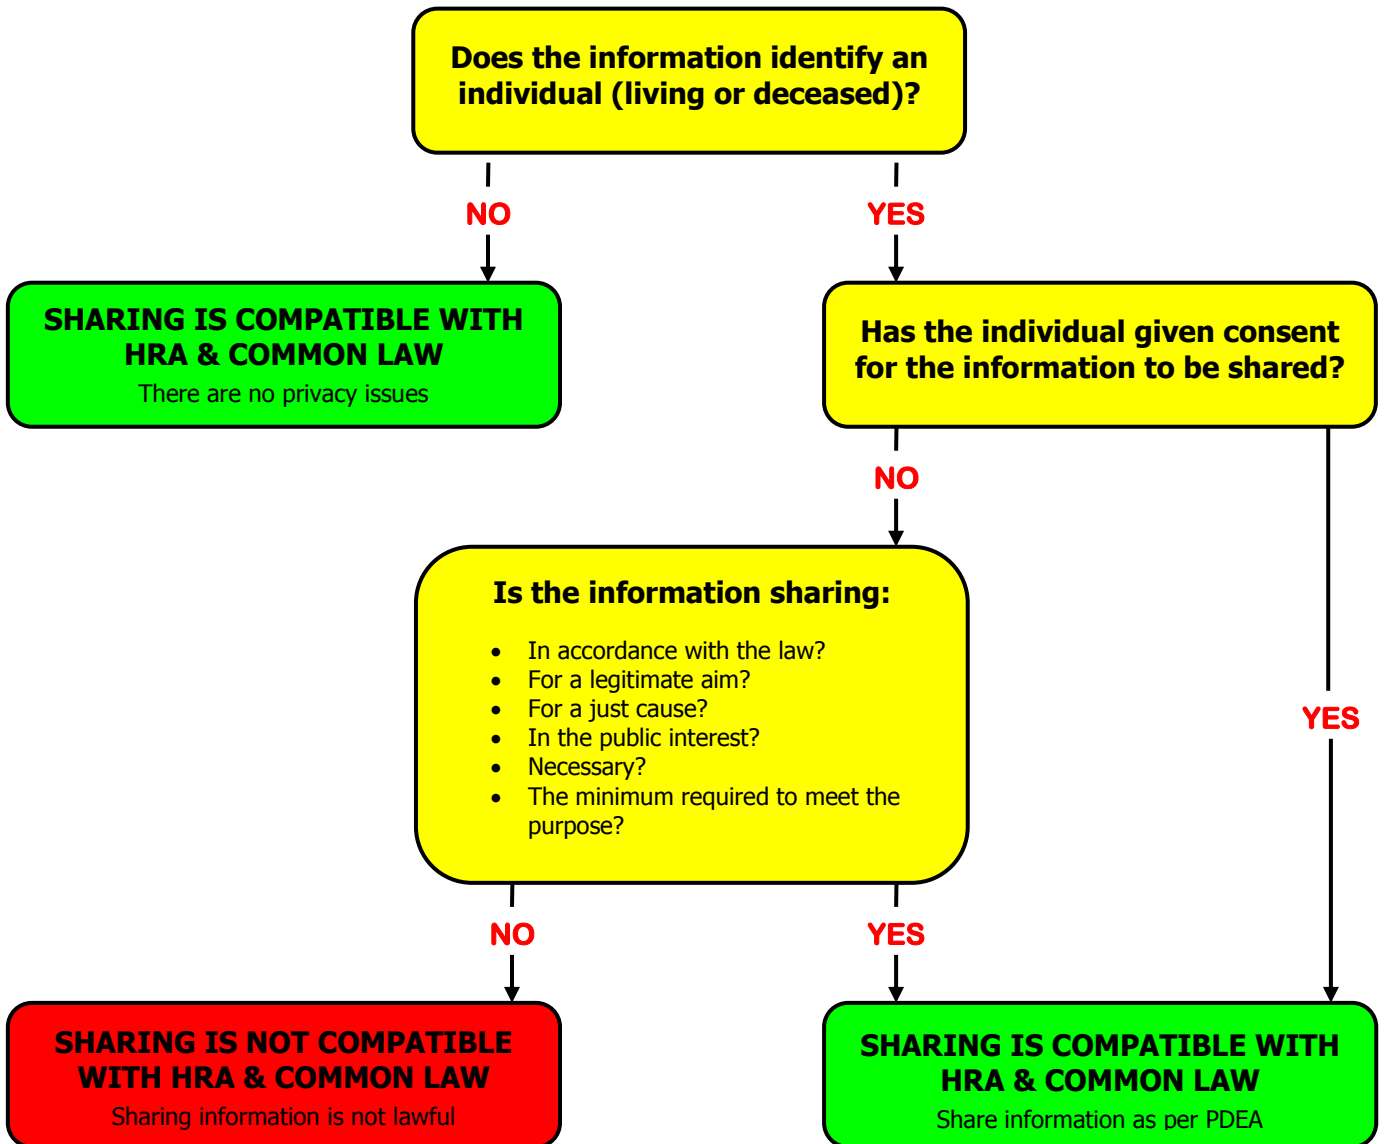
Does the information identify an individual (living or deceased)?

NO

YES

SHARING IS COMPATIBLE WITH HRA & COMMON LAW
There are no privacy issues

Has the individual given consent for the information to be shared?

NO

Is the information sharing:

- In accordance with the law?
- For a legitimate aim?
- For a just cause?
- In the public interest?
- Necessary?
- The minimum required to meet the purpose?

YES

NO

YES

SHARING IS NOT COMPATIBLE WITH HRA & COMMON LAW
Sharing information is not lawful

SHARING IS COMPATIBLE WITH HRA & COMMON LAW
Share information as per PDEA